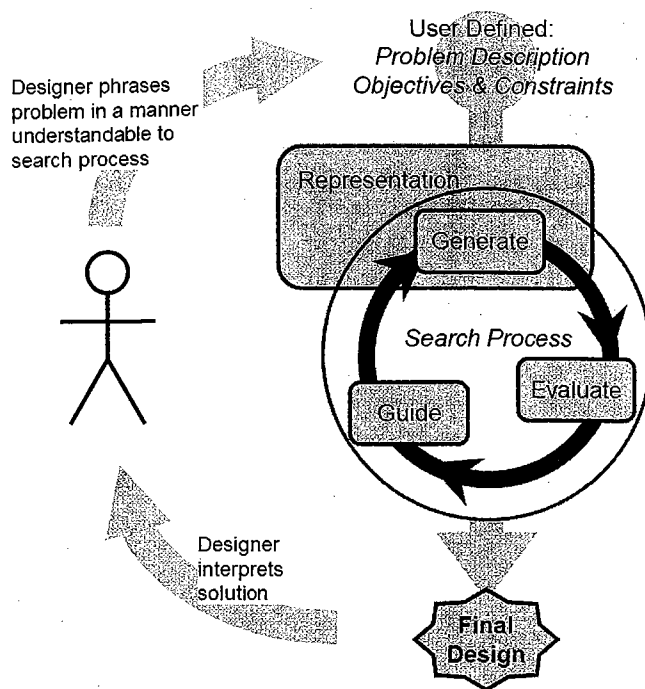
User Defined:
*Problem Description*
*Objectives & Constraints*

Designer phrases problem in a manner understandable to search process

Representation

Generate

*Search Process*

Evaluate

Guide

Designer interprets solution

Final Design